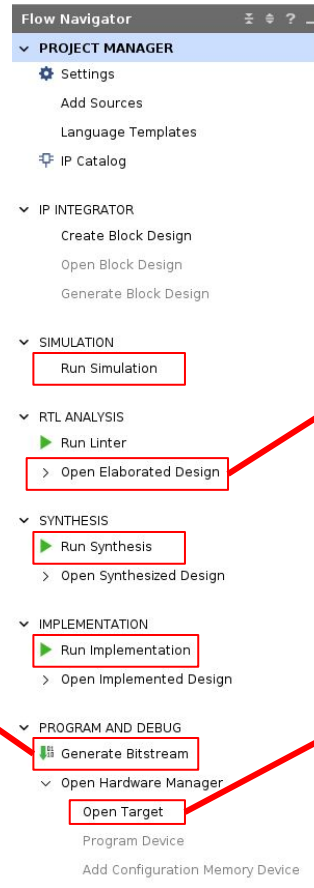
Flow Navigator ? _

PROJECT MANAGER
Settings
Add Sources
Language Templates
IP Catalog

IP INTEGRATOR
Create Block Design
Open Block Design
Generate Block Design

SIMULATION
Run Simulation

RTL ANALYSIS
Run Linter
Open Elaborated Design

SYNTHESIS
Run Synthesis
Open Synthesized Design

IMPLEMENTATION
Run Implementation
Open Implemented Design

PROGRAM AND DEBUG
Generate Bitstream
Open Hardware Manager
Open Target
Program Device
Add Configuration Memory Device